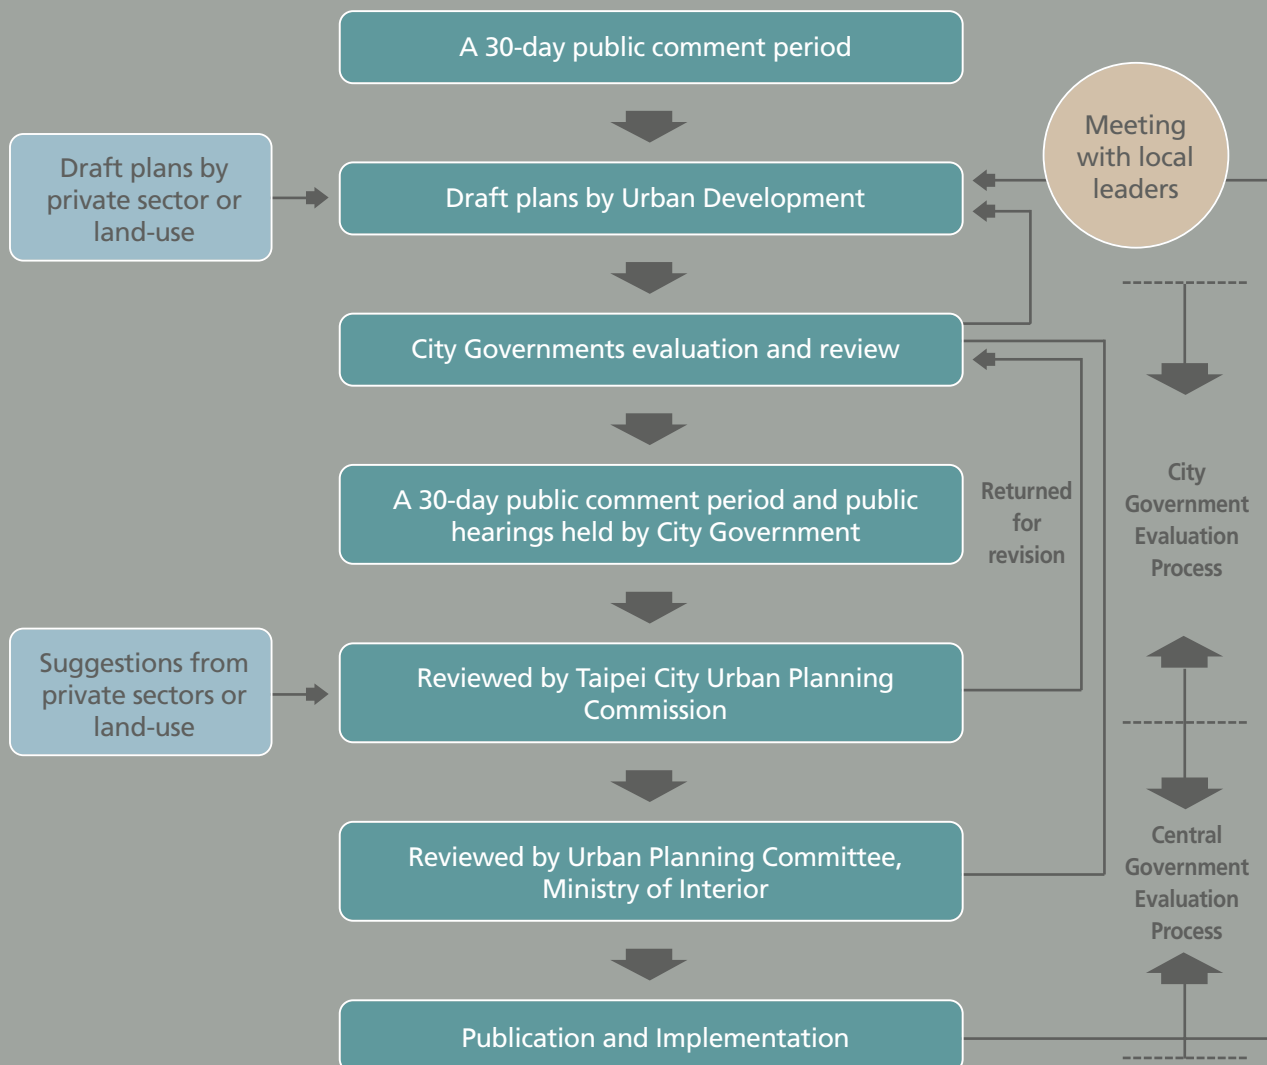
A 30-day public comment period

Draft plans by private sector or land-use

Draft plans by Urban Development

Meeting with local leaders

City Governments evaluation and review

A 30-day public comment period and public hearings held by City Government

Returned for revision

City Government Evaluation Process

Suggestions from private sectors or land-use

Reviewed by Taipei City Urban Planning Commission

Reviewed by Urban Planning Committee, Ministry of Interior

Central Government Evaluation Process

Publication and Implementation